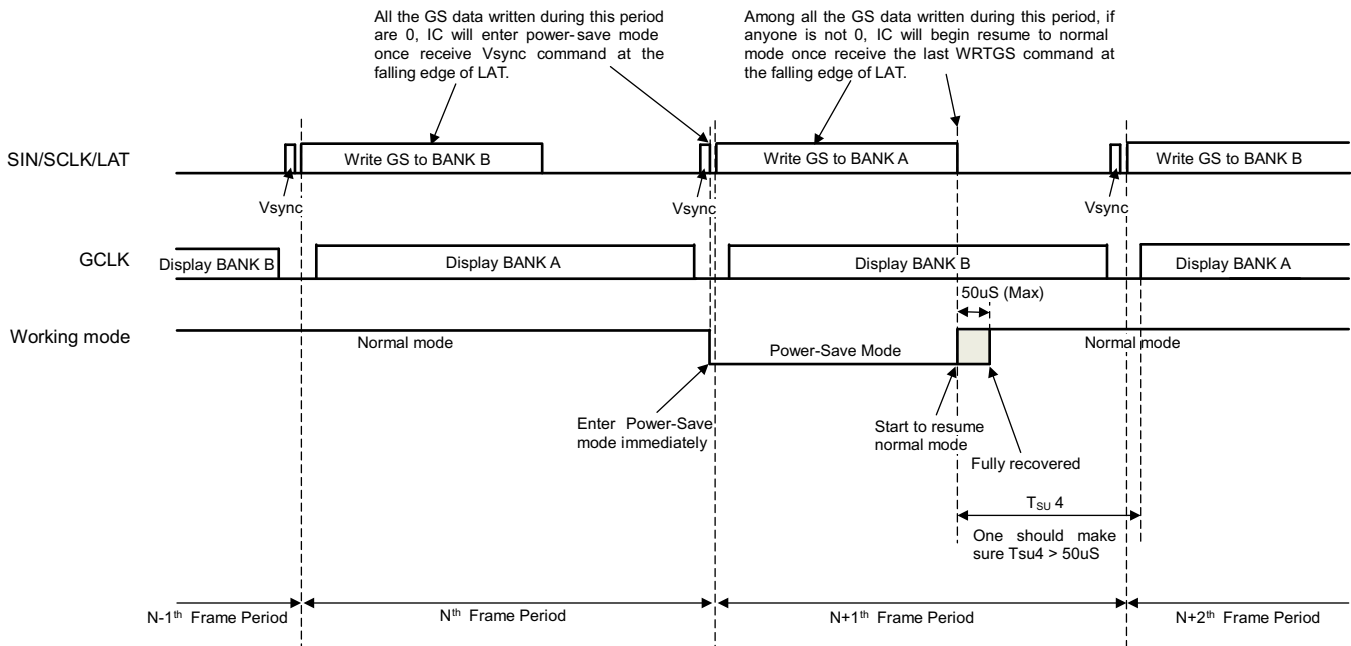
All the GS data written during this period are 0, IC will enter power-save mode once receive Vsync command at the falling edge of LAT.

Among all the GS data written during this period, if anyone is not 0, IC will begin resume to normal mode once receive the last WRTGS command at the falling edge of LAT.

SIN/SCLK/LAT

Write GS to BANK B

Write GS to BANK A

Write GS to BANK B

Vsync

Vsync

Vsync

GCLK

Display BANK B

Display BANK A

Display BANK B

Display BANK A

50uS (Max)

Working mode

Normal mode

Power-Save Mode

Normal mode

Enter Power-Save mode immediately

Start to resume normal mode

Fully recovered

$T_{SU}$ 4

One should make sure Tsu4 > 50uS

N-1$^{th}$ Frame Period

N$^{th}$ Frame Period

N+1$^{th}$ Frame Period

N+2$^{th}$ Frame Period